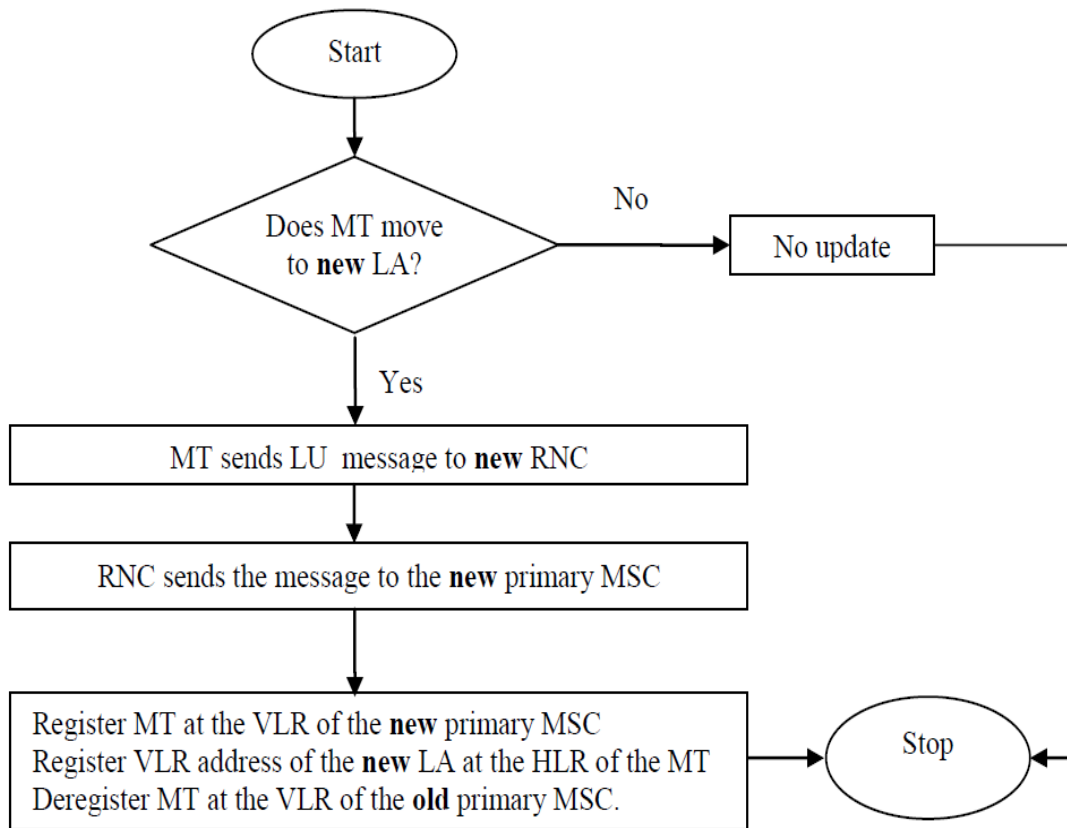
Start

Does MT move to **new** LA?

No

No update

Yes

MT sends LU message to **new** RNC

RNC sends the message to the **new** primary MSC

Register MT at the VLR of the **new** primary MSC
Register VLR address of the **new** LA at the HLR of the MT
Deregister MT at the VLR of the **old** primary MSC.

Stop